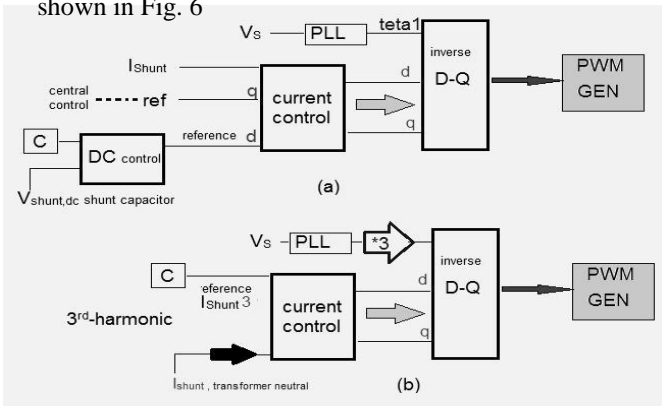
shown in Fig. 6

V$_S$ PLL teta1

I$_{Shunt}$

central control ref

q

current control

d

q

inverse D-Q

PWM GEN

C

DC control

reference d

V$_{shunt,dc}$ shunt capacitor

(a)

V$_S$ PLL *3

inverse D-Q

PWM GEN

C

reference I$_{Shunt}$ 3

d

3$^{rd}$-harmonic

current control

q

I$_{shunt}$ , transformer neutral

(b)